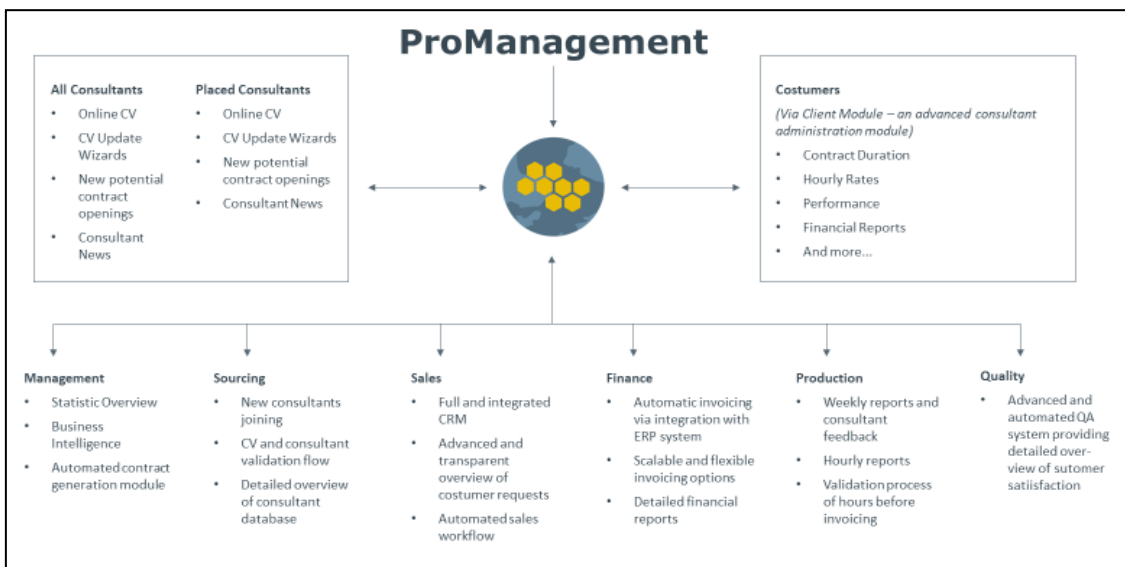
ProManagement

All Consultants
- Online CV
- CV Update Wizards
- New potential contract openings
- Consultant News

Placed Consultants
- Online CV
- CV Update Wizards
- New potential contract openings
- Consultant News

Costumers
(Via Client Module – an advanced consultant administration module)
- Contract Duration
- Hourly Rates
- Performance
- Financial Reports
- And more...

Management
- Statistic Overview
- Business Intelligence
- Automated contract generation module

Sourcing
- New consultants joining
- CV and consultant validation flow
- Detailed overview of consultant database

Sales
- Full and integrated CRM
- Advanced and transparent overview of costumer requests
- Automated sales workflow

Finance
- Automatic invoicing via integration with ERP system
- Scalable and flexible invoicing options
- Detailed financial reports

Production
- Weekly reports and consultant feedback
- Hourly reports
- Validation process of hours before invoicing

Quality
- Advanced and automated QA system providing detailed overview of sutomer satiisfaction